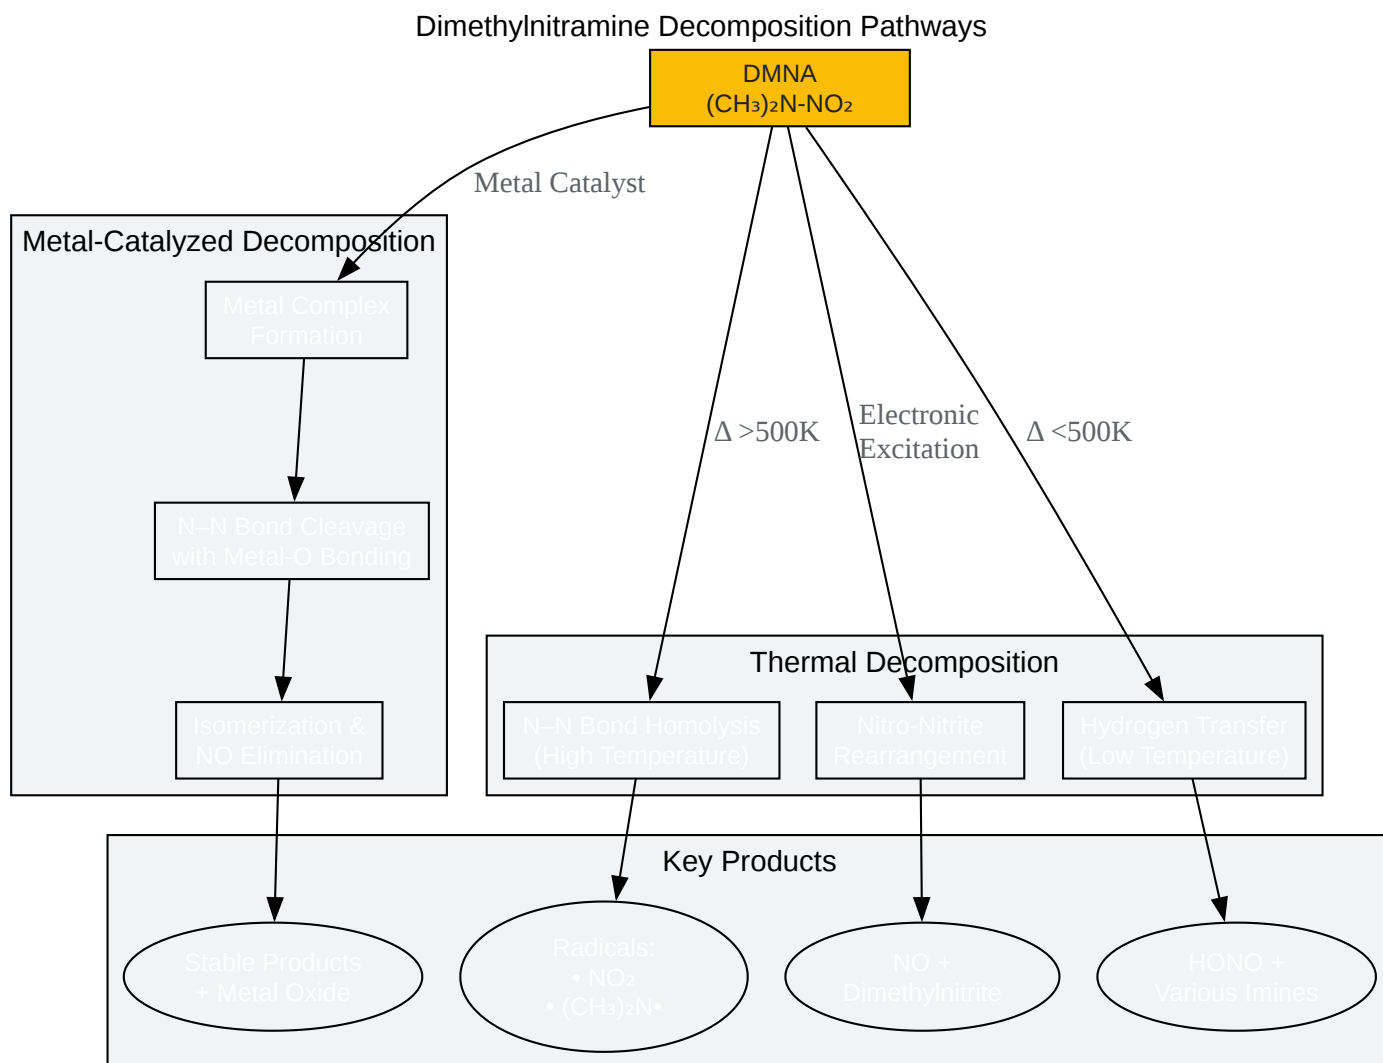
Dimethylnitramine Decomposition Pathways

DMNA
$(CH_3)_2N-NO_2$

Metal Catalyst

Metal-Catalyzed Decomposition

Metal Complex Formation

N–N Bond Cleavage with Metal-O Bonding

Isomerization & NO Elimination

Δ >500K

Electronic Excitation

Δ <500K

Thermal Decomposition

N–N Bond Homolysis (High Temperature)

Nitro-Nitrite Rearrangement

Hydrogen Transfer (Low Temperature)

Key Products

Stable Products + Metal Oxide

Radicals:
• $NO_2$
• $(CH_3)_2N$•

NO + Dimethylnitrite

HONO + Various Imines